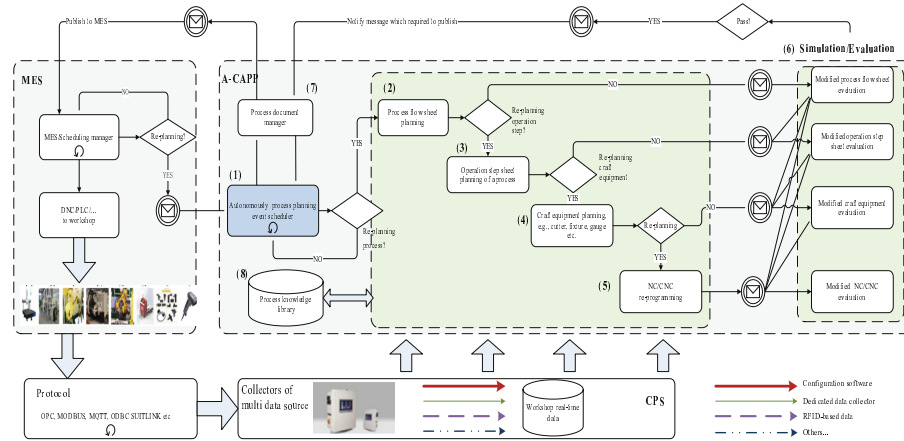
Publish to MES

Notify message which required to publish

YES

Pass?

(6) Simulation/Evaluation

MES

A-CAPP

(7)

Process document manager

NO

MES Scheduling manager

Re-planning?

YES

DNC PLC/... to workshop

(1)

Autonomously process planning event scheduler

YES

Re-planning process?

NO

(8)

Process knowledge library

(2)

Process flow sheet planning

Re-planning operation step?

NO

YES

(3)

Operation step sheet planning of a process

Re-planning craft equipment

NO

YES

(4)

Craft equipment planning, e.g., cutter, fixture, gauge etc.

Re-planning

NO

YES

(5)

NC/CNC re-programming

Modified process flow sheet evaluation

Modified operation step sheet evaluation

Modified craft equipment evaluation

Modified NC/CNC evaluation

Protocol

OPC, MODBUS, MQTT, ODBC SUITLINK etc

Collectors of multi data source

Workshop real-time data

CPS

Configuration software

Dedicated data collector

RFID-based data

Others...